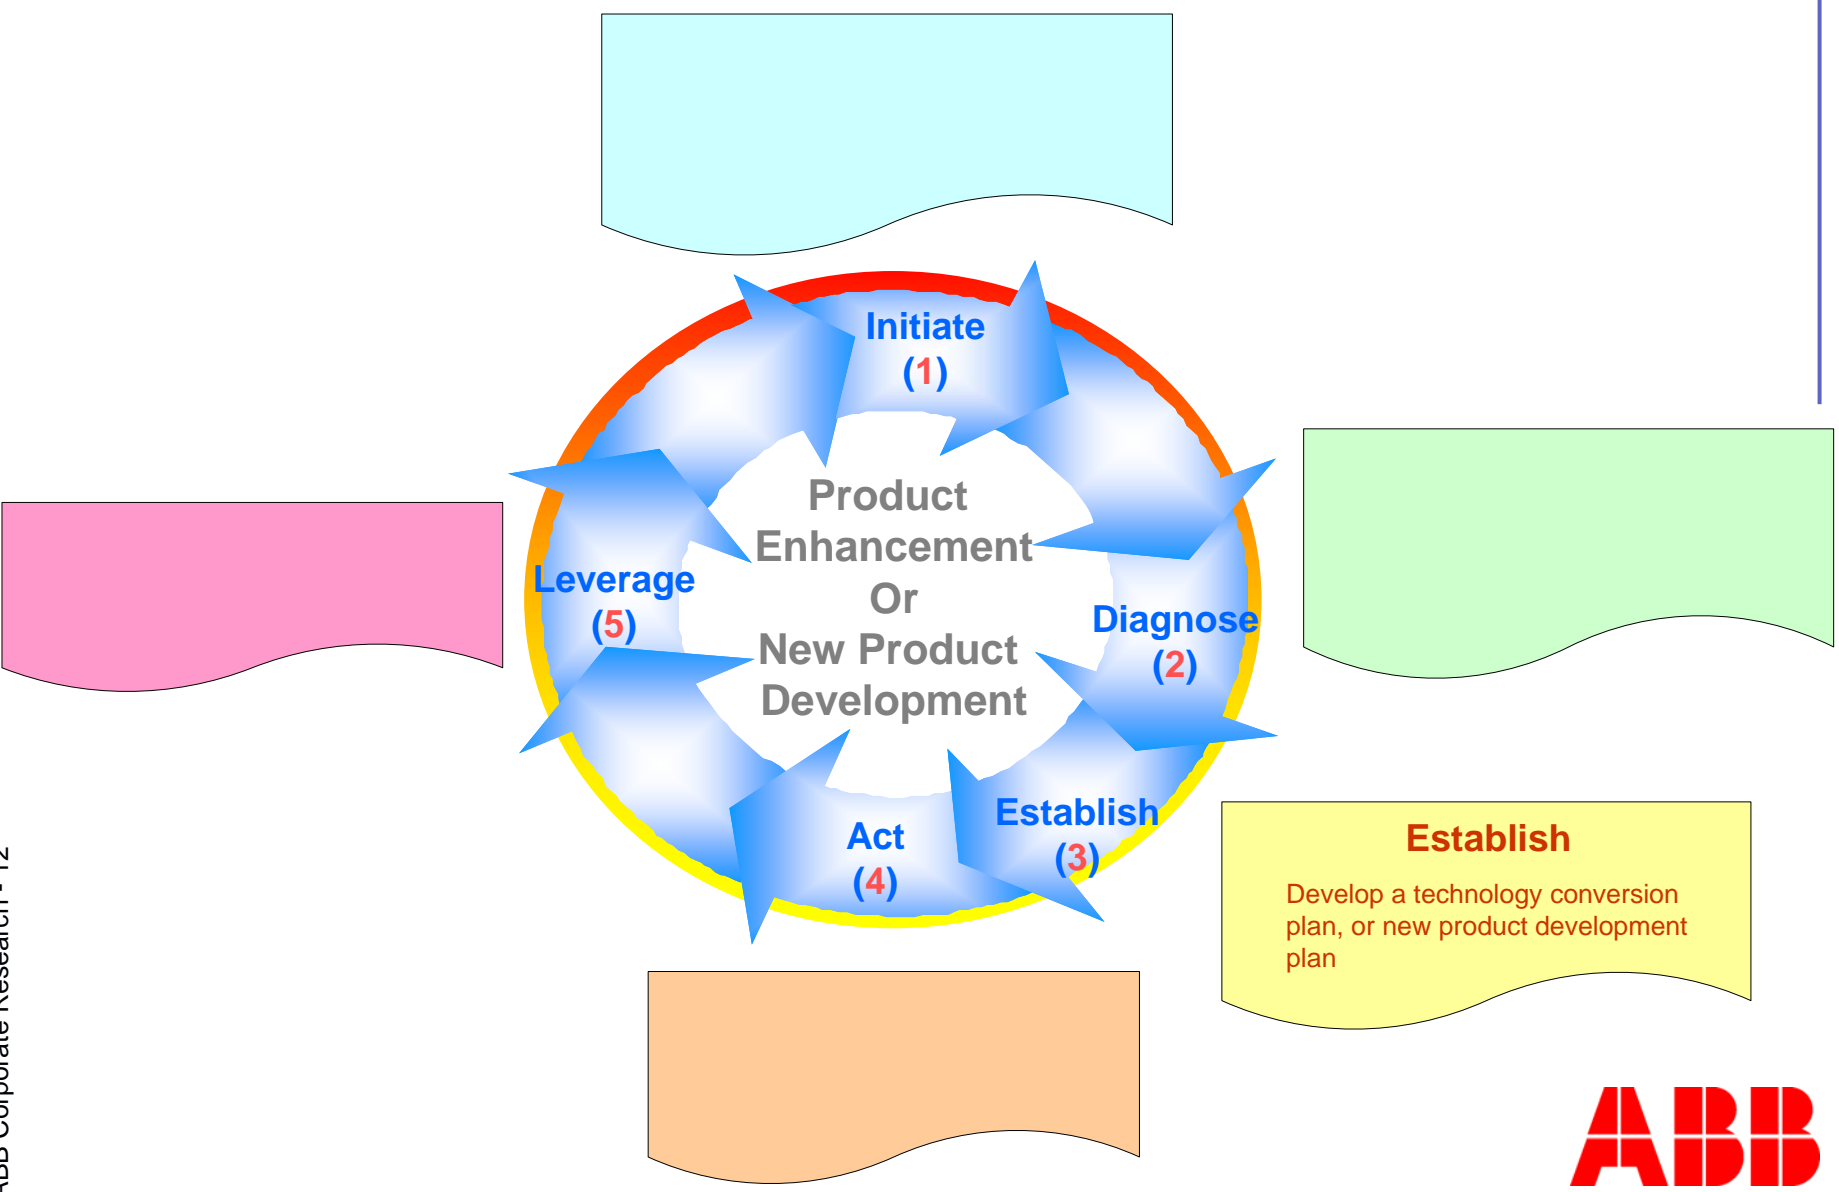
Initiate
(1)

Diagnose
(2)

Establish
(3)

Act
(4)

Leverage
(5)

Product Enhancement Or New Product Development

Establish

Develop a technology conversion plan, or new product development plan

ABB Corporate Research - 12

ABB